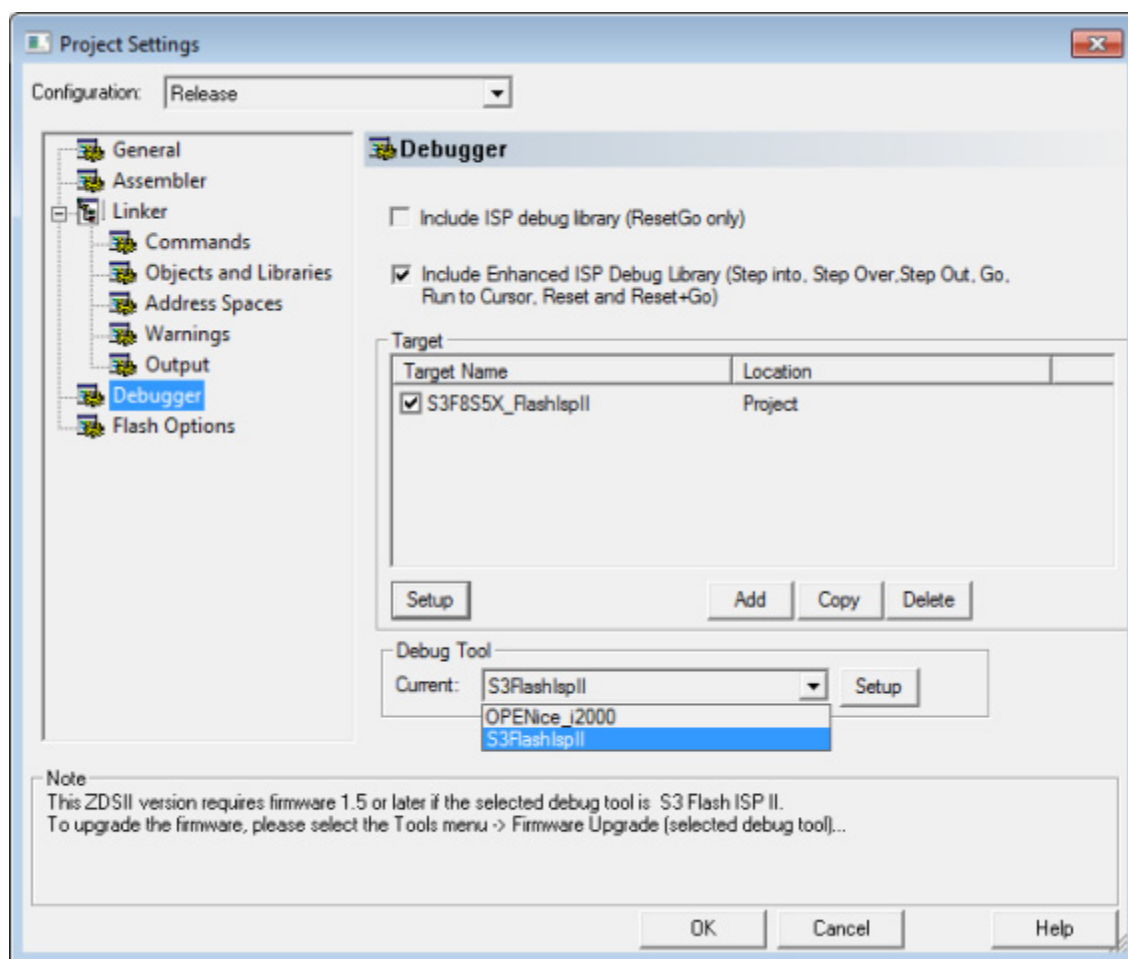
Project Settings

Configuration: Release

General
Assembler
Linker
Commands
Objects and Libraries
Address Spaces
Warnings
Output
Debugger
Flash Options

Debugger

Include ISP debug library (ResetGo only)

Include Enhanced ISP Debug Library (Step into, Step Over,Step Out, Go, Run to Cursor, Reset and Reset+Go)

Target

| Target Name | Location |
|---|---|
| S3F8S5X_FlashIspII | Project |

Setup
Add
Copy
Delete

Debug Tool
Current: S3FlashIspII
Setup
OPENice_i2000
S3FlashIspII

Note
This ZDSII version requires firmware 1.5 or later if the selected debug tool is S3 Flash ISP II.
To upgrade the firmware, please select the Tools menu -> Firmware Upgrade (selected debug tool)...

OK
Cancel
Help